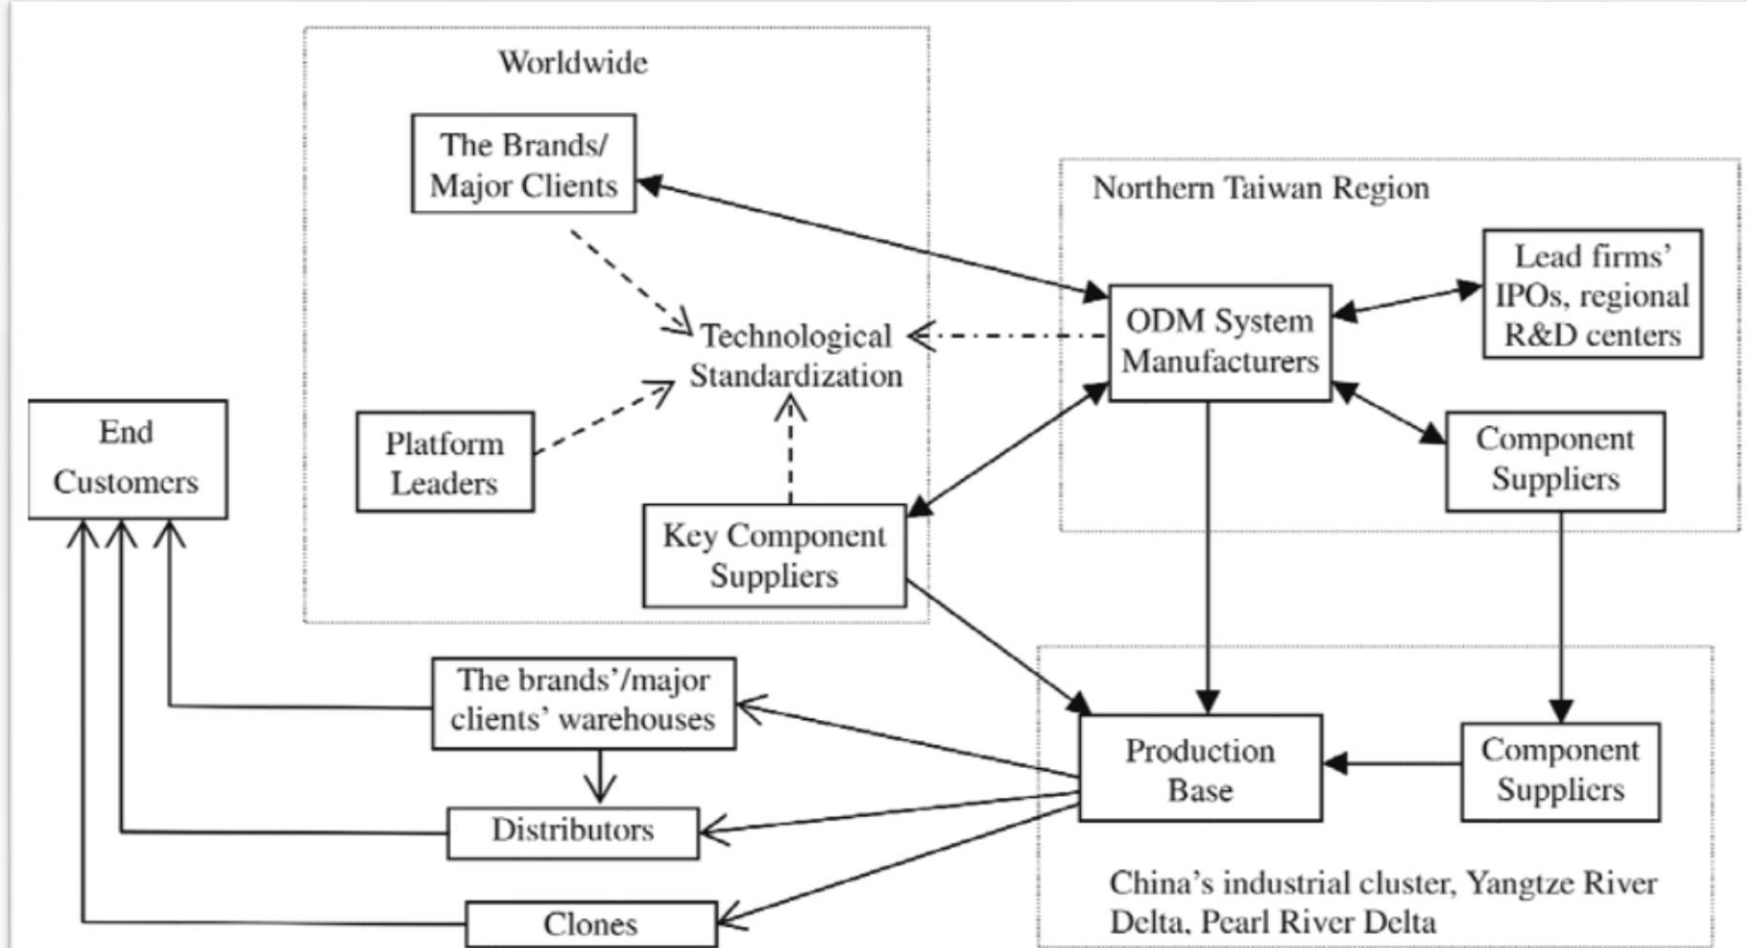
Worldwide

The Brands/ Major Clients

Technological Standardization

Platform Leaders

Key Component Suppliers

Northern Taiwan Region

ODM System Manufacturers

Lead firms' IPOs, regional R&D centers

Component Suppliers

End Customers

The brands'/major clients' warehouses

Distributors

Clones

Production Base

Component Suppliers

China's industrial cluster, Yangtze River Delta, Pearl River Delta